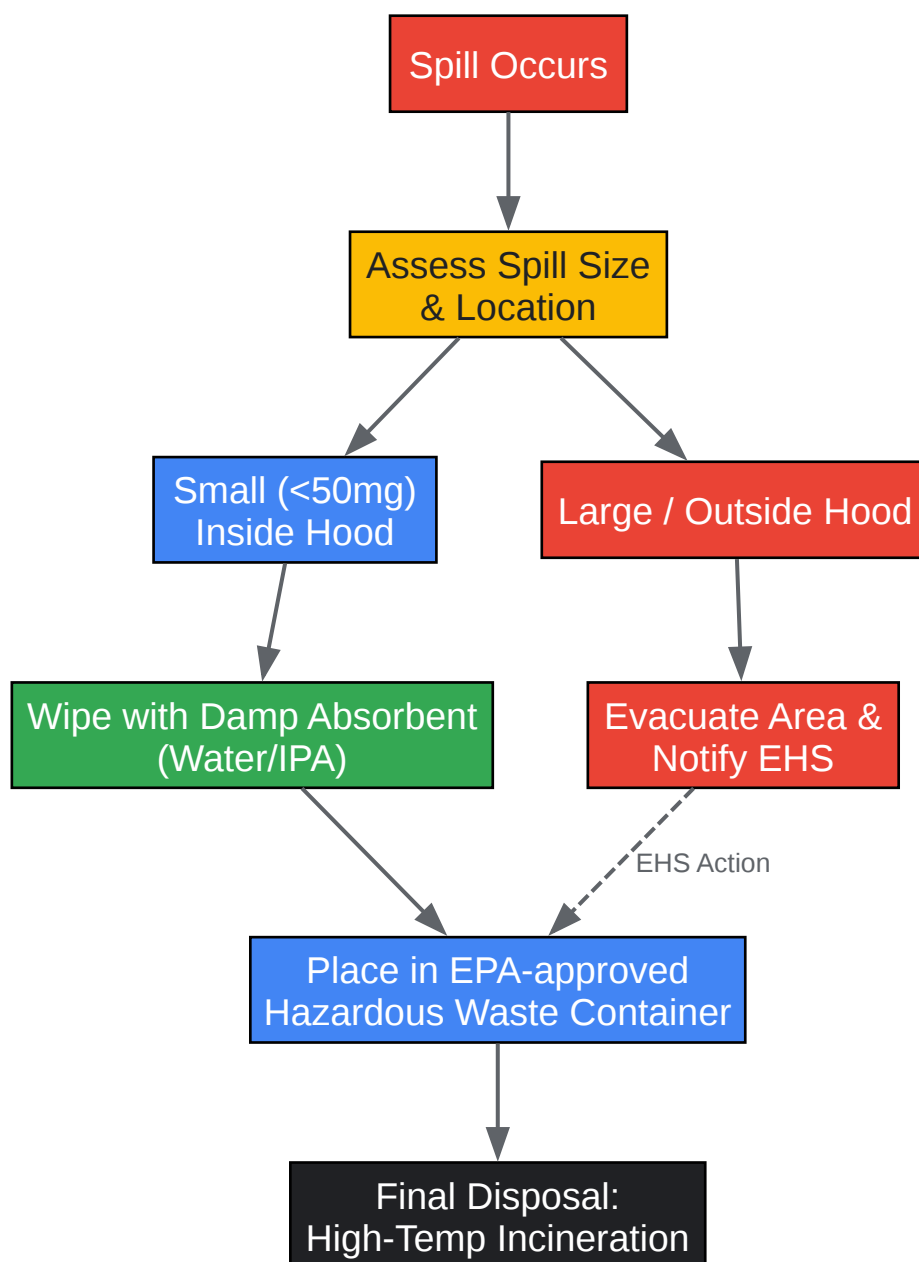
Spill Occurs

Assess Spill Size & Location

Small (<50mg) Inside Hood

Large / Outside Hood

Wipe with Damp Absorbent (Water/IPA)

Evacuate Area & Notify EHS

EHS Action

Place in EPA-approved Hazardous Waste Container

Final Disposal: High-Temp Incineration